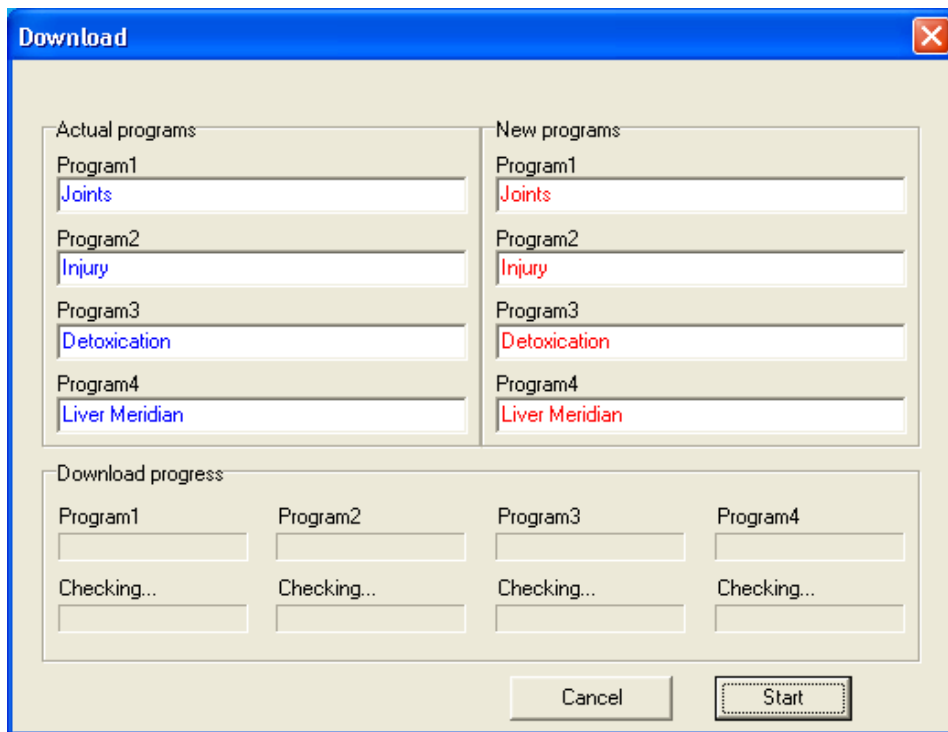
Download

Actual programs
Program1
Joints
Program2
Injury
Program3
Detoxication
Program4
Liver Meridian

New programs
Program1
Joints
Program2
Injury
Program3
Detoxication
Program4
Liver Meridian

Download progress
Program1
Program2
Program3
Program4
Checking...
Checking...
Checking...
Checking...

Cancel
Start